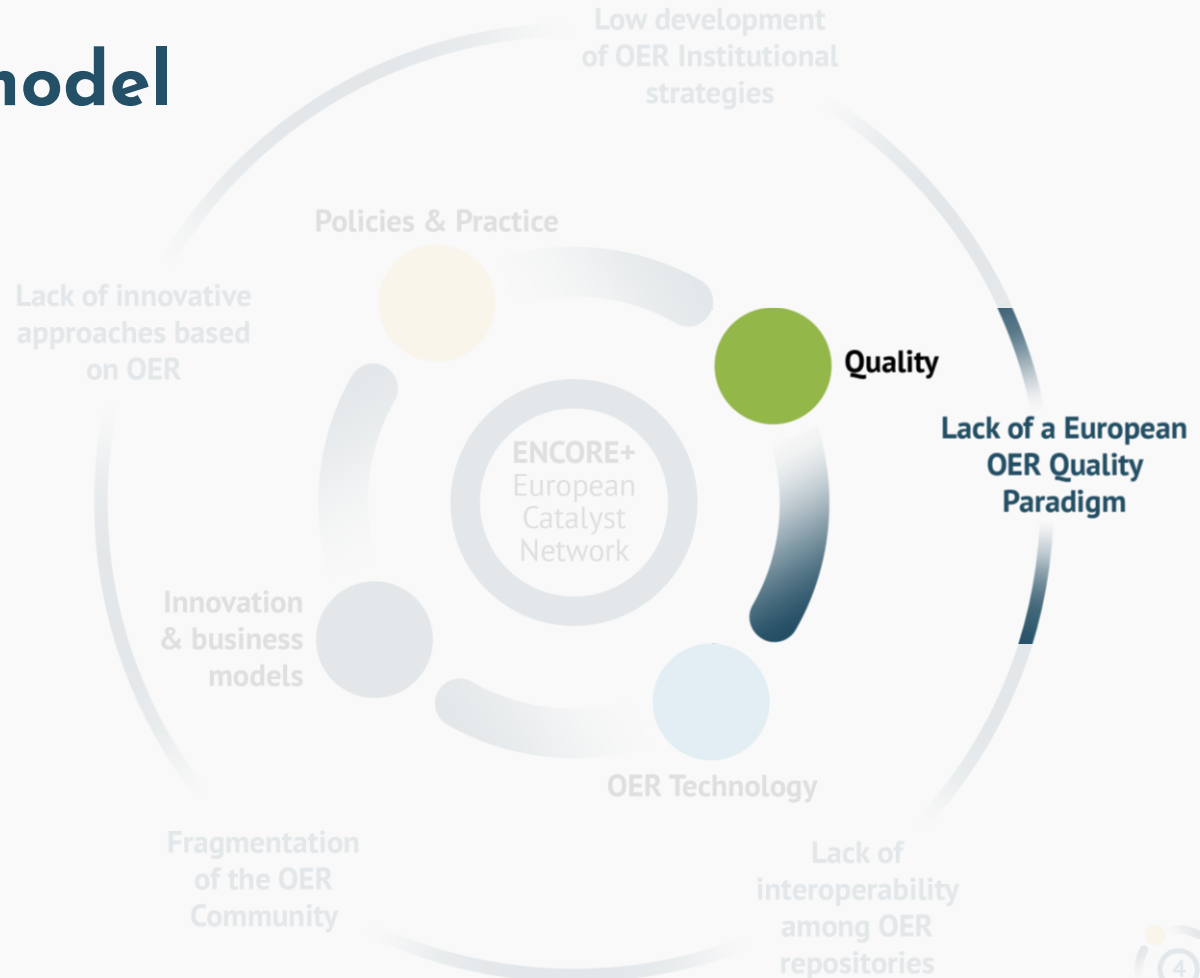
nodel

Low development of OER Institutional strategies

Policies & Practice

Lack of innovative approaches based on OER

Quality

Lack of a European OER Quality Paradigm

ENCORE+
European Catalyst Network

Innovation & business models

OER Technology

Fragmentation of the OER Community

Lack of interoperability among OER repositories

4